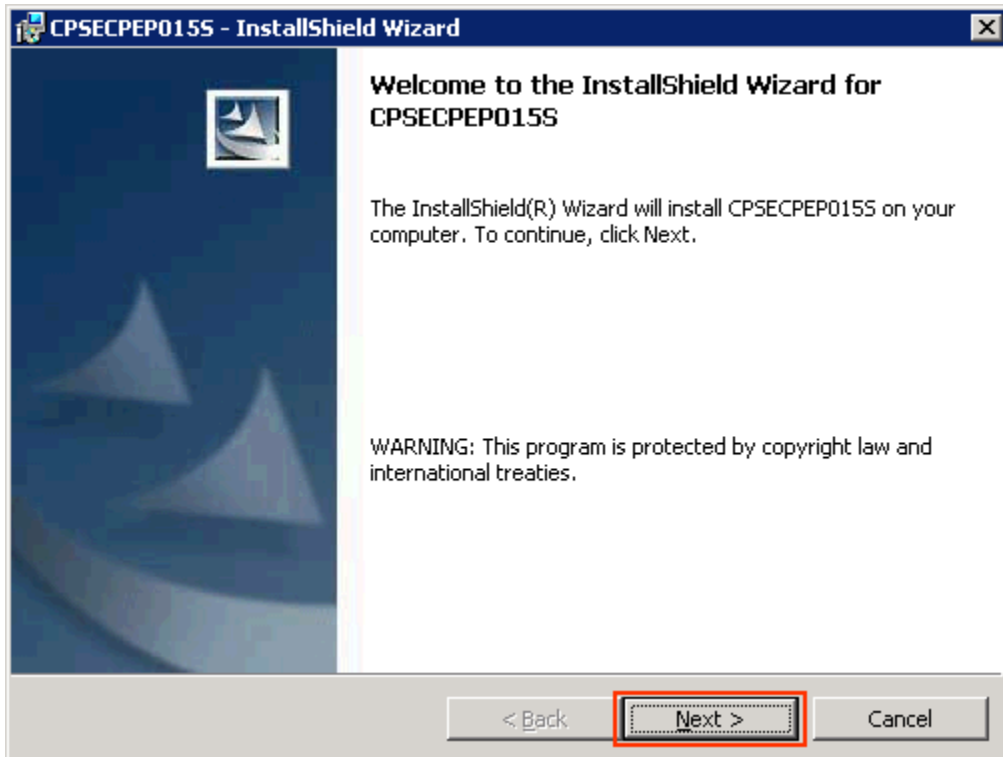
CPSECPEP015S - InstallShield Wizard

Welcome to the InstallShield Wizard for CPSECPEP015S

The InstallShield(R) Wizard will install CPSECPEP015S on your computer. To continue, click Next.

WARNING: This program is protected by copyright law and international treaties.

< Back

Next >

Cancel